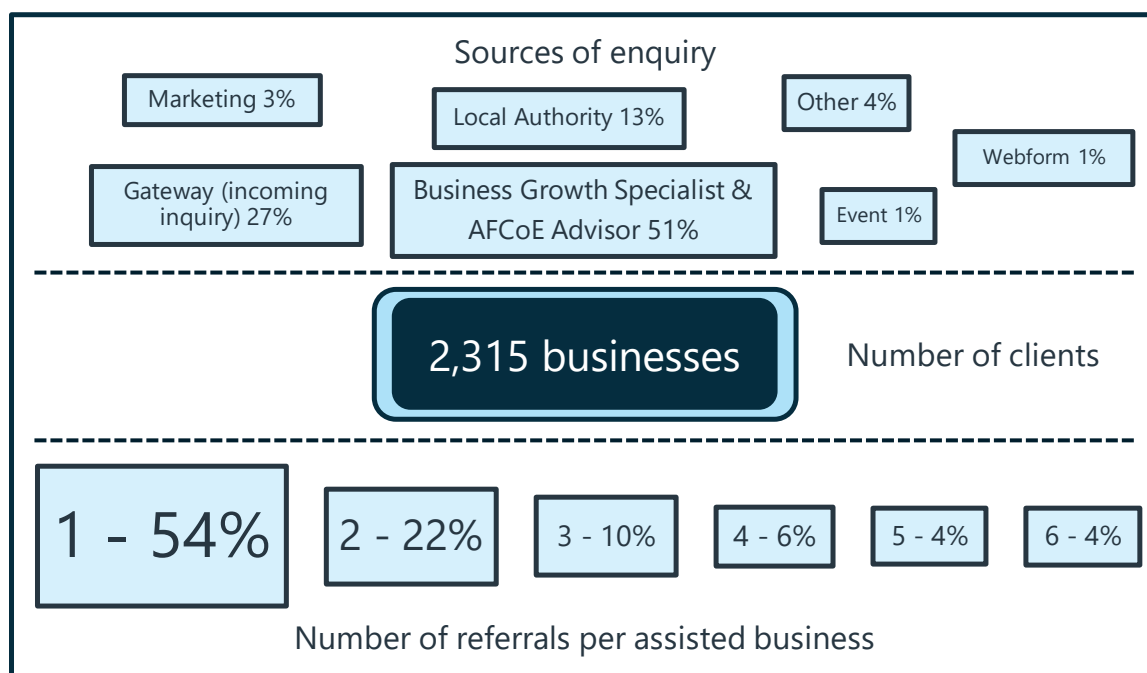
Sources of enquiry

Marketing 3%

Local Authority 13%

Other 4%

Webform 1%

Gateway (incoming inquiry) 27%

Business Growth Specialist & AFCoE Advisor 51%

Event 1%

2,315 businesses

Number of clients

1 - 54%

2 - 22%

3 - 10%

4 - 6%

5 - 4%

6 - 4%

Number of referrals per assisted business